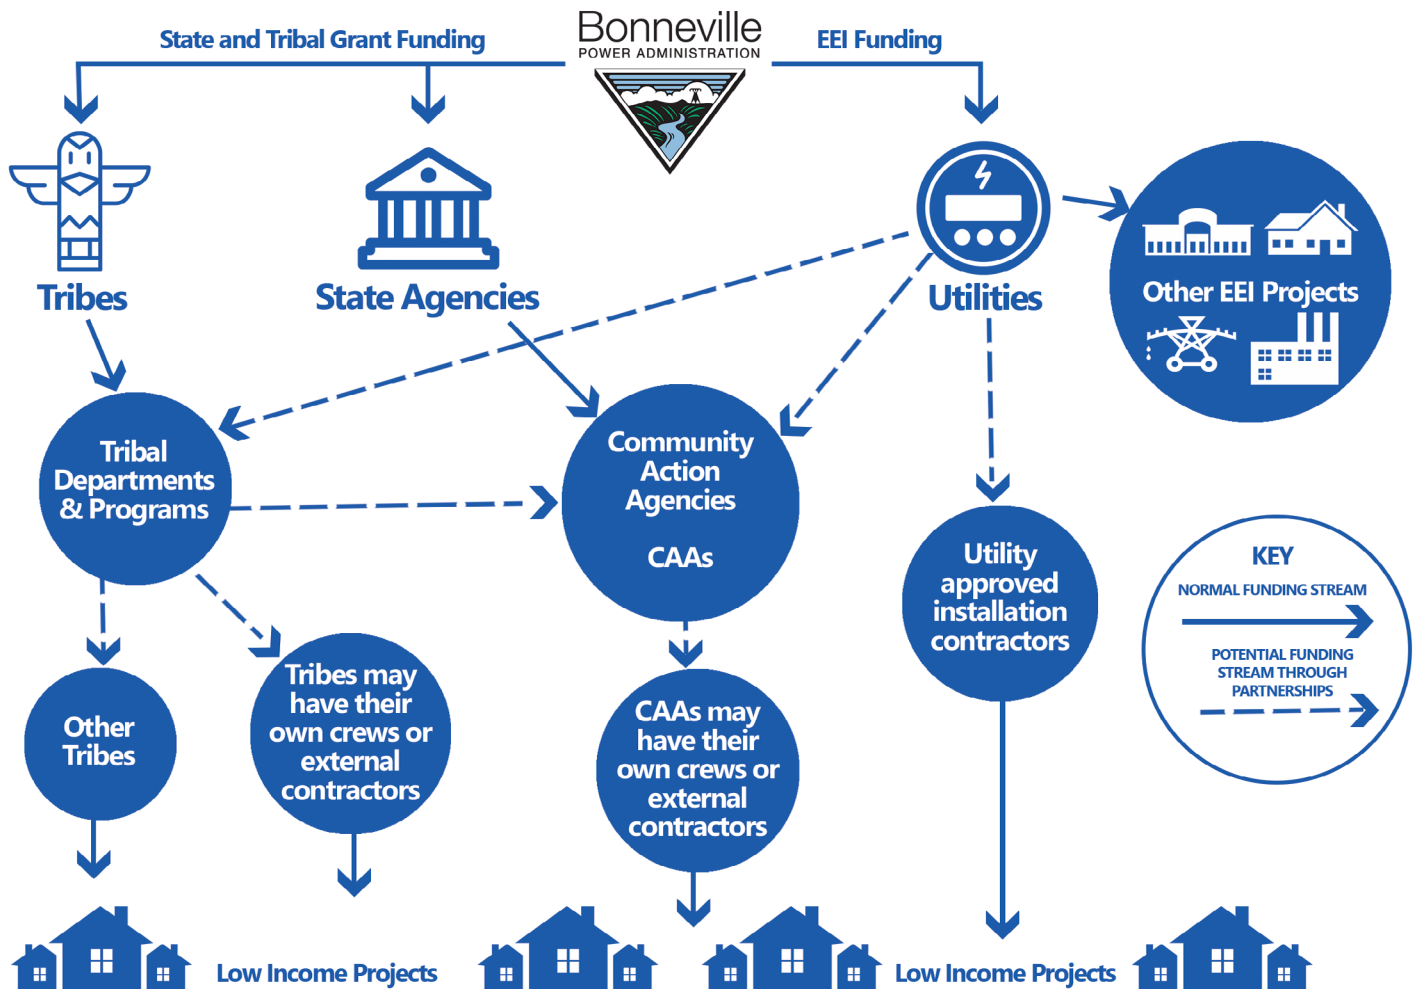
State and Tribal Grant Funding

Bonneville
POWER ADMINISTRATION

EEI Funding

Tribes

State Agencies

Utilities

Other EEI Projects

Tribal Departments & Programs

Community Action Agencies

CAAs

Utility approved installation contractors

KEY

NORMAL FUNDING STREAM

POTENTIAL FUNDING STREAM THROUGH PARTNERSHIPS

Other Tribes

Tribes may have their own crews or external contractors

CAAs may have their own crews or external contractors

Low Income Projects

Low Income Projects